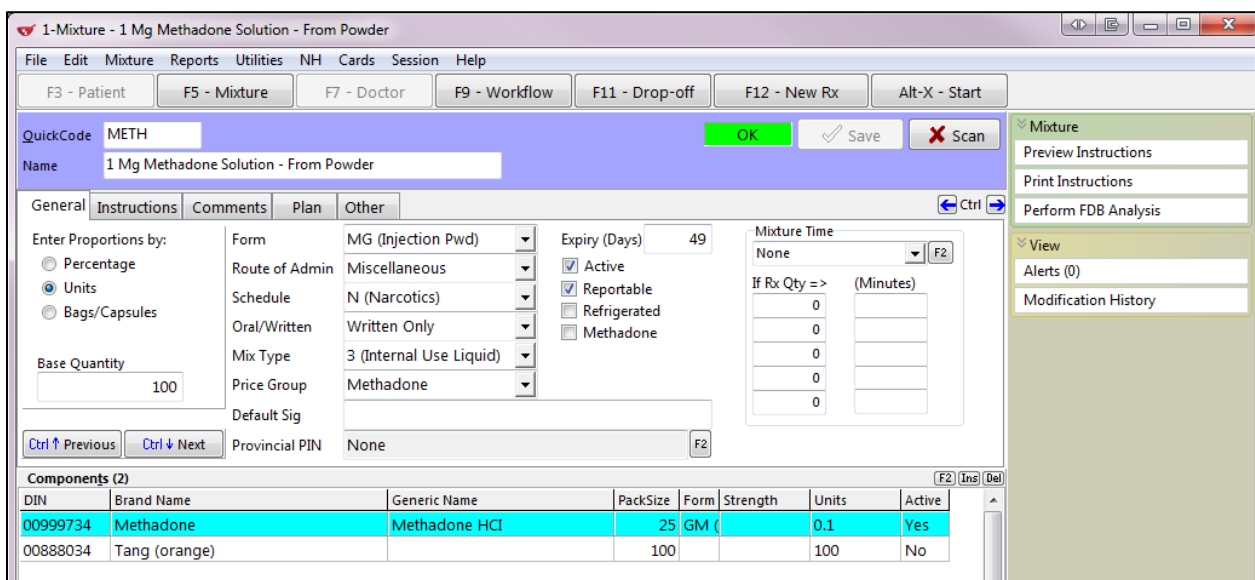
1-Mixture - 1 Mg Methadone Solution - From Powder

File Edit Mixture Reports Utilities NH Cards Session Help

F3 - Patient | F5 - Mixture | F7 - Doctor | F9 - Workflow | F11 - Drop-off | F12 - New Rx | Alt-X - Start

QuickCode METH
Name 1 Mg Methadone Solution - From Powder

OK | Save | Scan

Mixture
Preview Instructions
Print Instructions
Perform FDB Analysis

View
Alerts (0)
Modification History

General | Instructions | Comments | Plan | Other

Ctrl

Enter Proportions by:
Percentage
Units
Bags/Capsules

Base Quantity
100

Ctrl ↑ Previous | Ctrl ↓ Next

Form MG (Injection Pwd)
Route of Admin Miscellaneous
Schedule N (Narcotics)
Oral/Written Written Only
Mix Type 3 (Internal Use Liquid)
Price Group Methadone
Default Sig
Provincial PIN None F2

Expiry (Days) 49
Active
Reportable
Refrigerated
Methadone

Mixture Time
None F2
If Rx Qty => (Minutes)
0
0
0
0
0

Components (2) F2 Ins Del

| DIN | Brand Name | Generic Name | PackSize | Form | Strength | Units | Active |
|---|---|---|---|---|---|---|---|
| 00999734 | Methadone | Methadone HCI | 25 | GM ( | | 0.1 | Yes |
| 00888034 | Tang (orange) | | 100 | | | 100 | No |